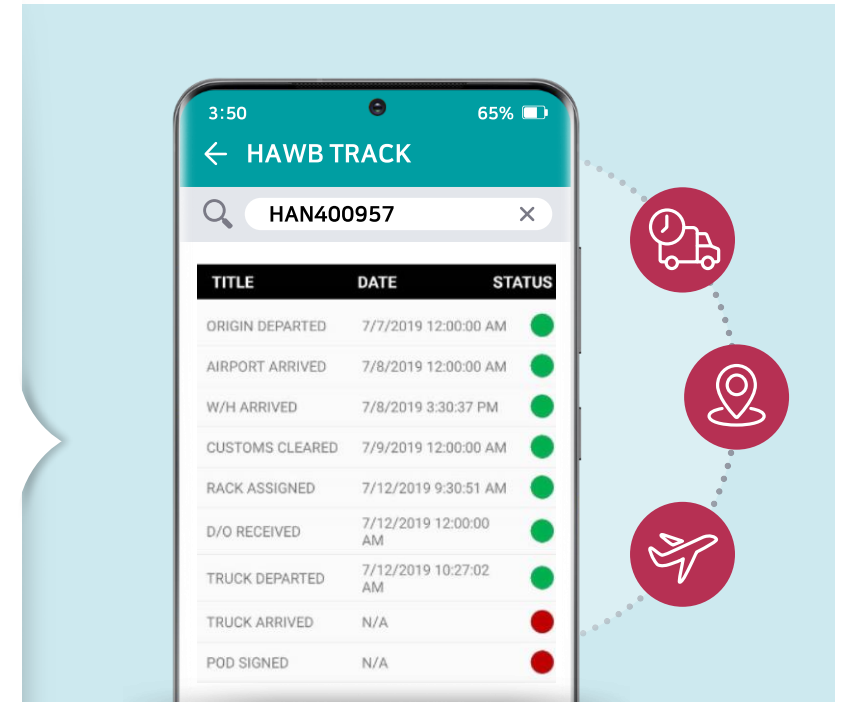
3:50

65%

← HAWB TRACK

HAN400957 ×

| TITLE | DATE | STATUS |
|---|---|---|
| ORIGIN DEPARTED | 7/7/2019 12:00:00 AM | |
| AIRPORT ARRIVED | 7/8/2019 12:00:00 AM | |
| W/H ARRIVED | 7/8/2019 3:30:37 PM | |
| CUSTOMS CLEARED | 7/9/2019 12:00:00 AM | |
| RACK ASSIGNED | 7/12/2019 9:30:51 AM | |
| D/O RECEIVED | 7/12/2019 12:00:00 AM | |
| TRUCK DEPARTED | 7/12/2019 10:27:02 AM | |
| TRUCK ARRIVED | N/A | |
| POD SIGNED | N/A | |